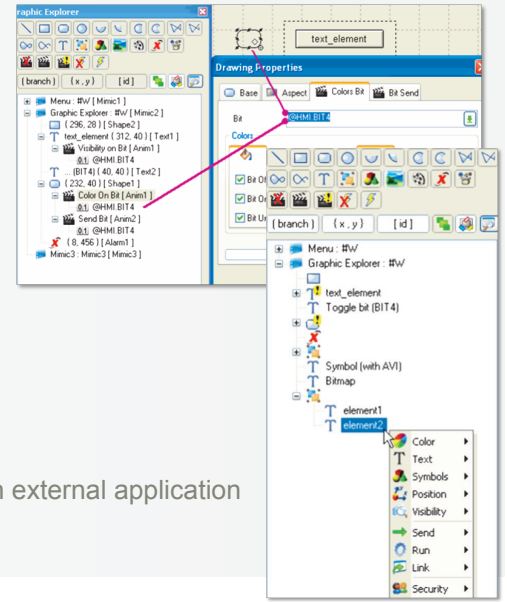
Graphic Explorer

( branch ) ( x , y ) [ id ]

Menu : #W [ Mimic1 ]
Graphic Explorer : #W [ Mimic2 ]
( 296, 28 ) [ Shape2 ]
text_element ( 312, 40 ) [ Text1 ]
Visibility on Bit [ Anim1 ]
0,1 @HMI.BIT4
... (BIT4) ( 40, 40 ) [ Text2 ]
( 232, 40 ) [ Shape1 ]
Color On Bit [ Anim1 ]
0,1 @HMI.BIT4
Send Bit [ Anim2 ]
0,1 @HMI.BIT4
( 8, 456 ) [ Alarm1 ]
Mimic3 : Mimic3 [ Mimic3 ]

text_element

Drawing Properties

Base Aspect Colors Bit Bit Send

Bit @HMI.BIT4

Colors

Bit Of
Bit On
Bit Un

( branch ) ( x , y ) [ id ]

Menu : #W
Graphic Explorer : #W
text_element
Toggle bit (BIT4)
Symbol (with AVI)
Bitmap
element1
element2

Color
Text
Symbols
Position
Visibility
Send
Run
Link
Security

n external application